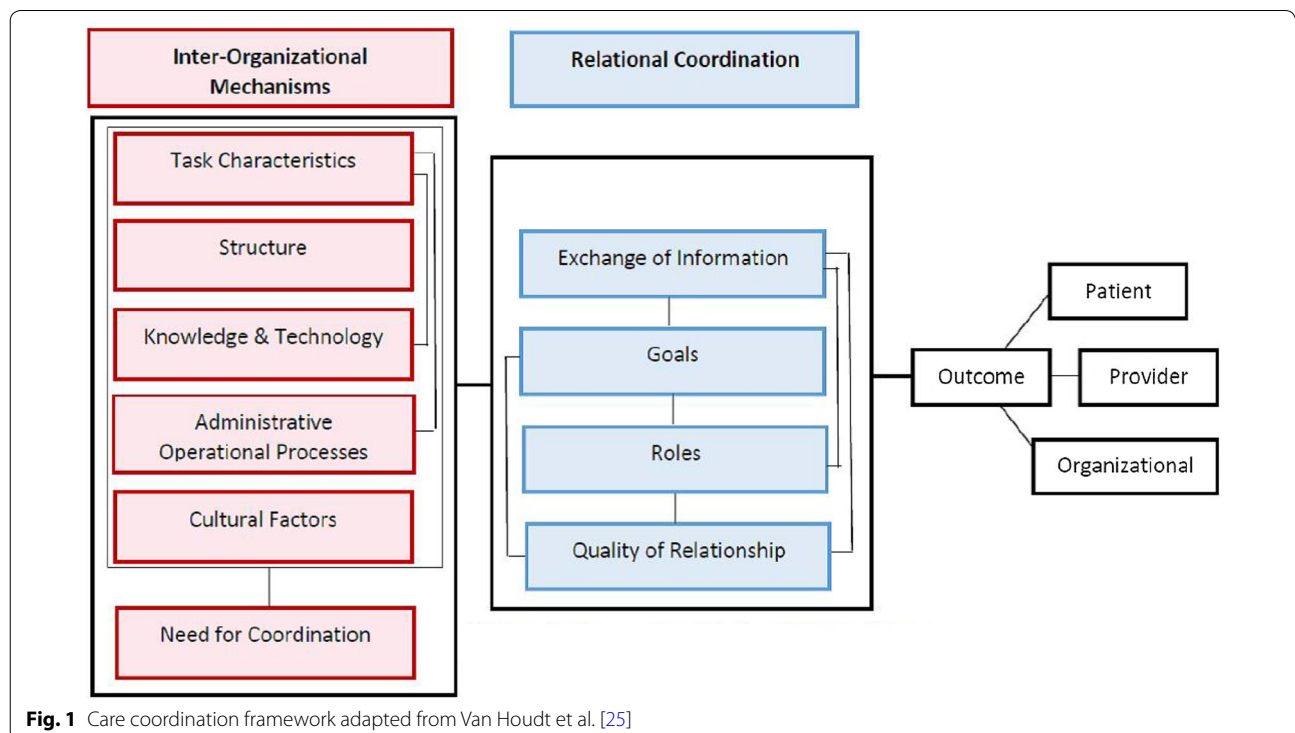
Inter-Organizational Mechanisms

Relational Coordination

Task Characteristics

Structure

Knowledge & Technology

Administrative Operational Processes

Cultural Factors

Need for Coordination

Exchange of Information

Goals

Roles

Quality of Relationship

Outcome

Patient

Provider

Organizational

**Fig. 1** Care coordination framework adapted from Van Houdt et al. [25]